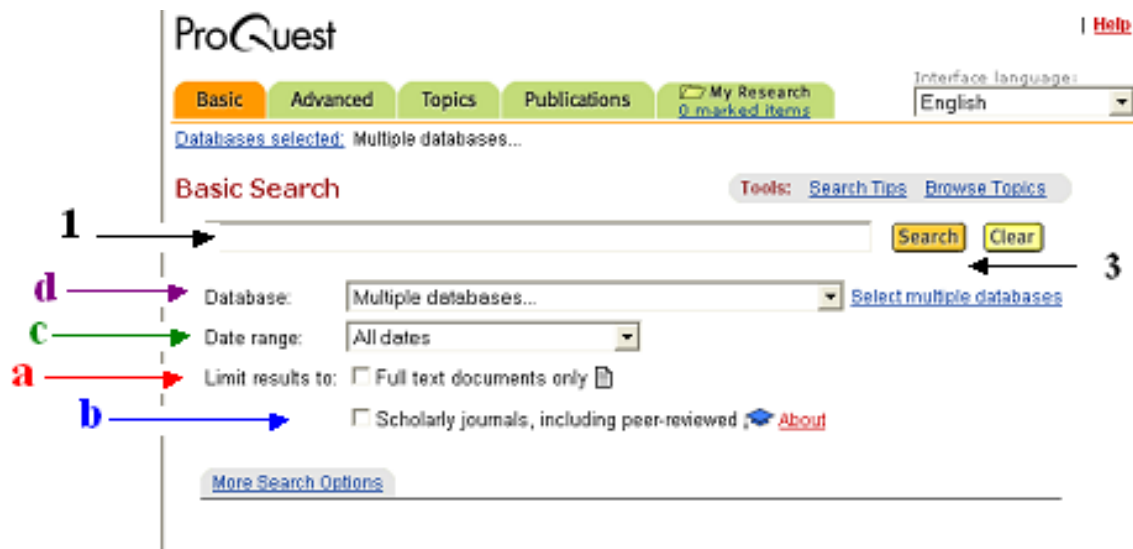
ProQuest

| Help

Basic Advanced Topics Publications My Research 0 marked items

Interface language:
English

Databases selected: Multiple databases...

Basic Search

Tools: Search Tips Browse Topics

1

Search Clear

3

d Database: Multiple databases... Select multiple databases

c Date range: All dates

a Limit results to: Full text documents only

b Scholarly journals, including peer-reviewed About

More Search Options